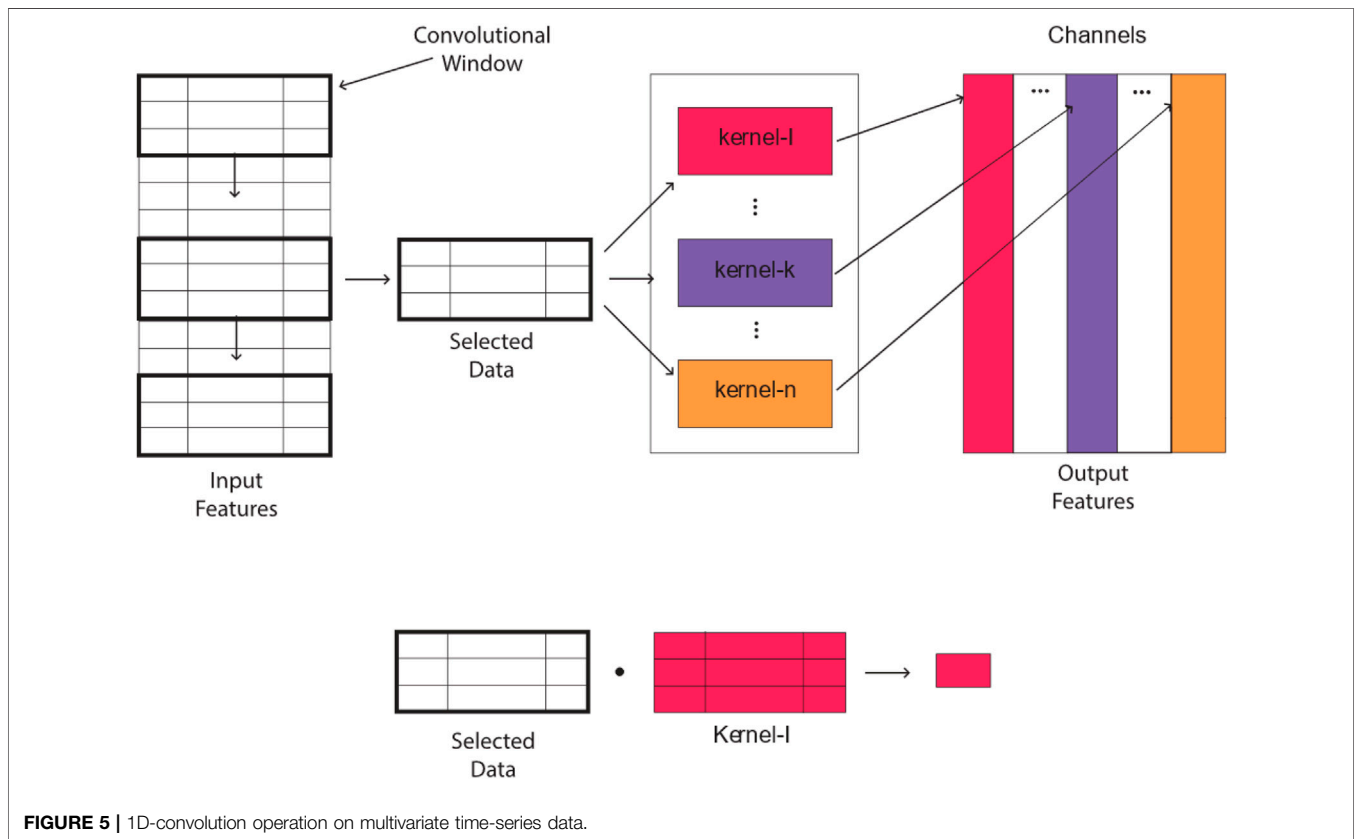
Convolutional Window

Channels

kernel-l

⋮

kernel-k

⋮

kernel-n

...

...

Selected Data

Input Features

Output Features

$\bullet$

Selected Data

Kernel-l

**FIGURE 5 |** 1D-convolution operation on multivariate time-series data.